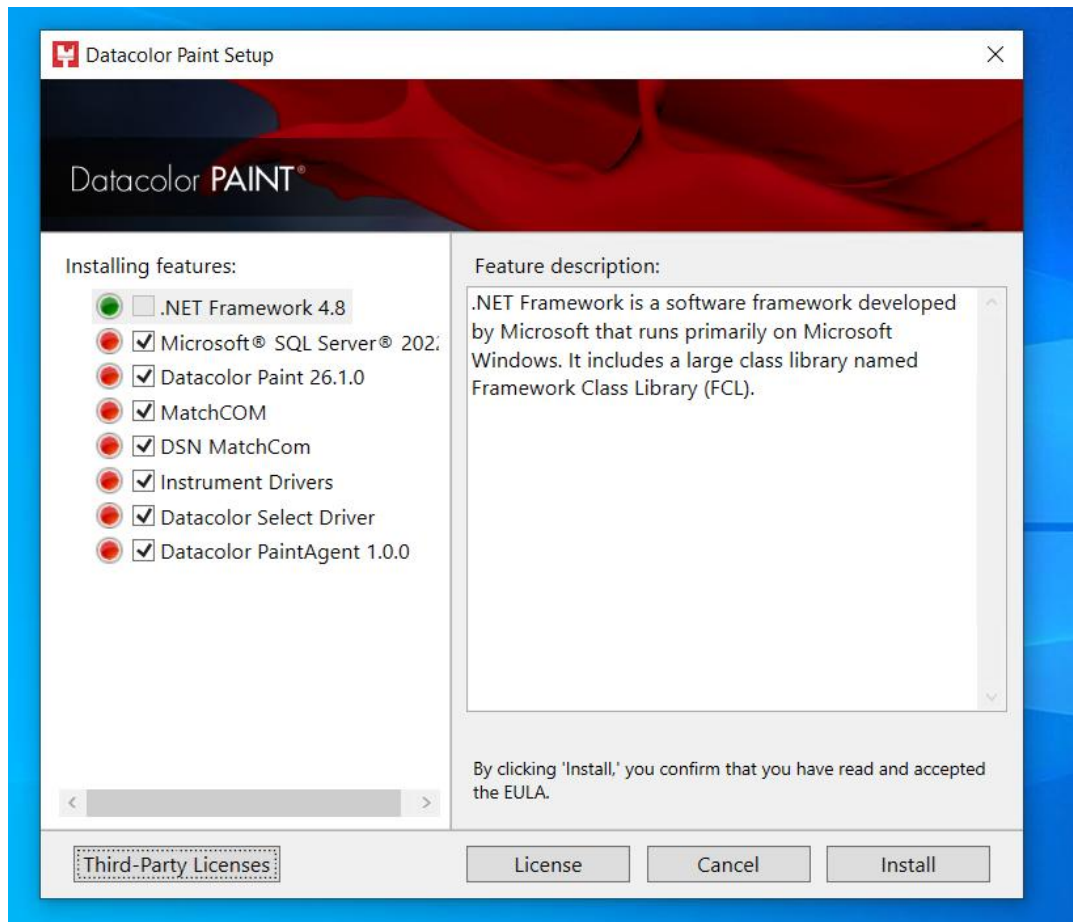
Datacolor Paint Setup

Datacolor PAINT®

Installing features:

.NET Framework 4.8
Microsoft® SQL Server® 202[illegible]
Datacolor Paint 26.1.0
MatchCOM
DSN MatchCom
Instrument Drivers
Datacolor Select Driver
Datacolor PaintAgent 1.0.0

Feature description:

.NET Framework is a software framework developed by Microsoft that runs primarily on Microsoft Windows. It includes a large class library named Framework Class Library (FCL).

By clicking 'Install,' you confirm that you have read and accepted the EULA.

Third-Party Licenses

License

Cancel

Install